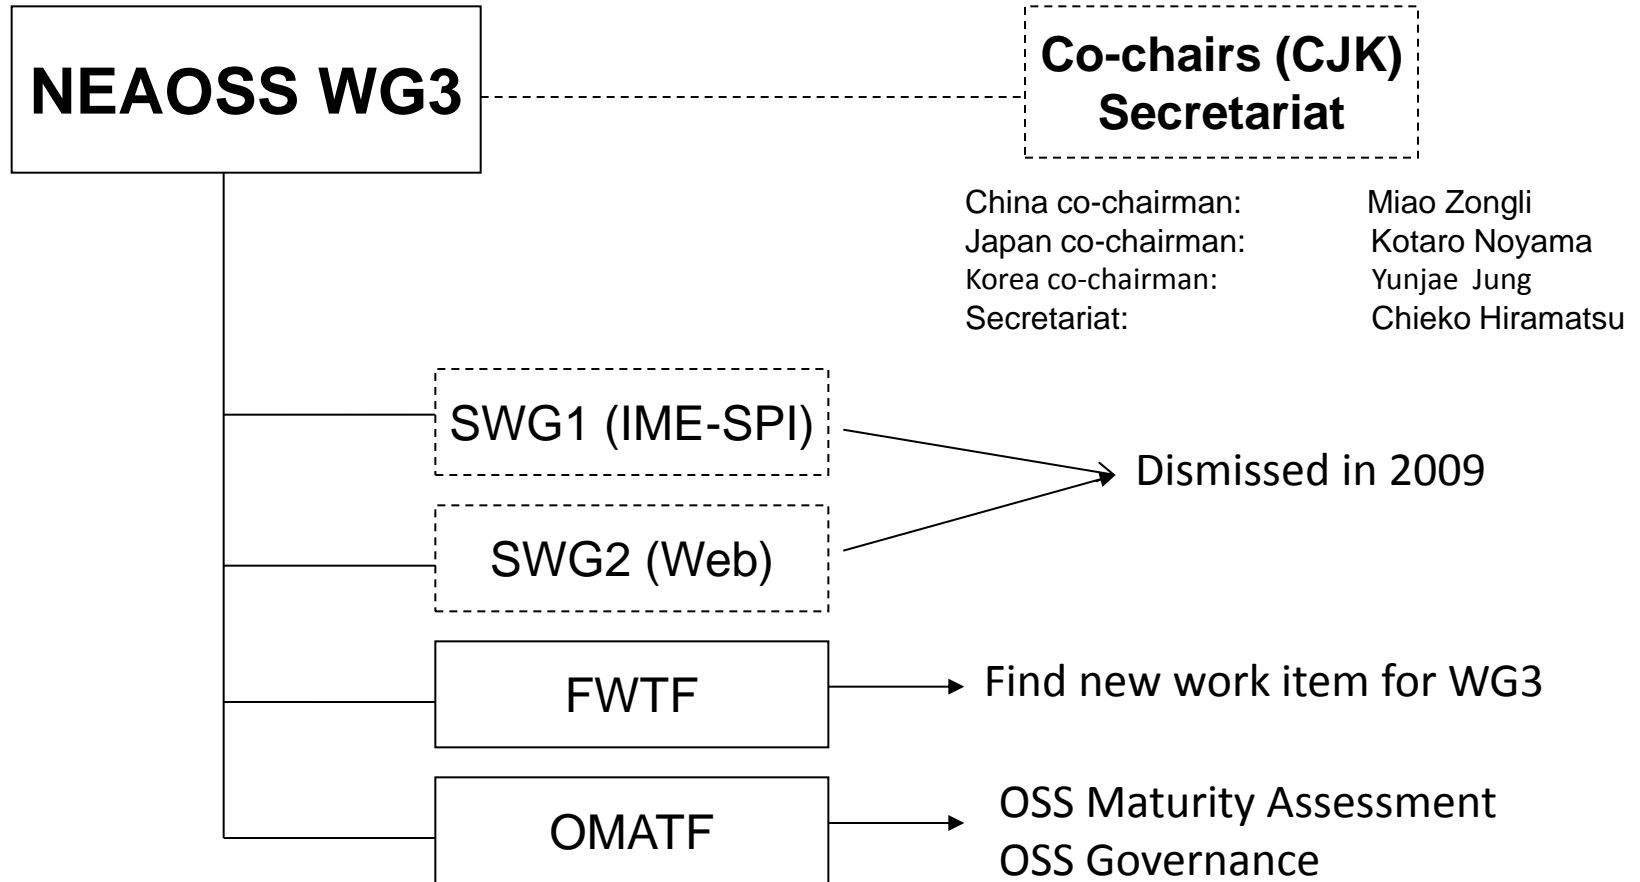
NEAOSS WG3

Co-chairs (CJK)
Secretariat

| | |
|---|---|
| China co-chairman: | Miao Zongli |
| Japan co-chairman: | Kotaro Noyama |
| Korea co-chairman: | Yunjae Jung |
| Secretariat: | Chieko Hiramatsu |

SWG1 (IME-SPI)

SWG2 (Web)

Dismissed in 2009

FWTF

Find new work item for WG3

OMATF

OSS Maturity Assessment
OSS Governance